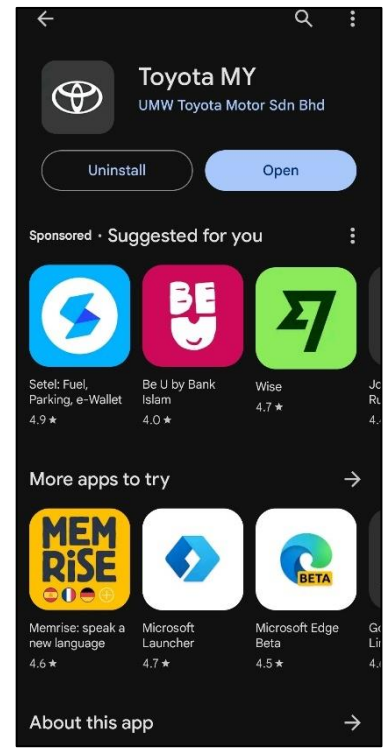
Toyota MY
UMW Toyota Motor Sdn Bhd

Uninstall
Open

Sponsored · Suggested for you

Setel: Fuel, Parking, e-Wallet
4.9 ★

BE U
Be U by Bank Islam
4.0 ★

Wise
4.7 ★

Jo
Ru
4.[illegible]

More apps to try →

MEM RiSE
Memrise: speak a new language
4.6 ★

Microsoft Launcher
4.7 ★

BETA
Microsoft Edge Beta
4.5 ★

Go
Lin
4.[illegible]

About this app →